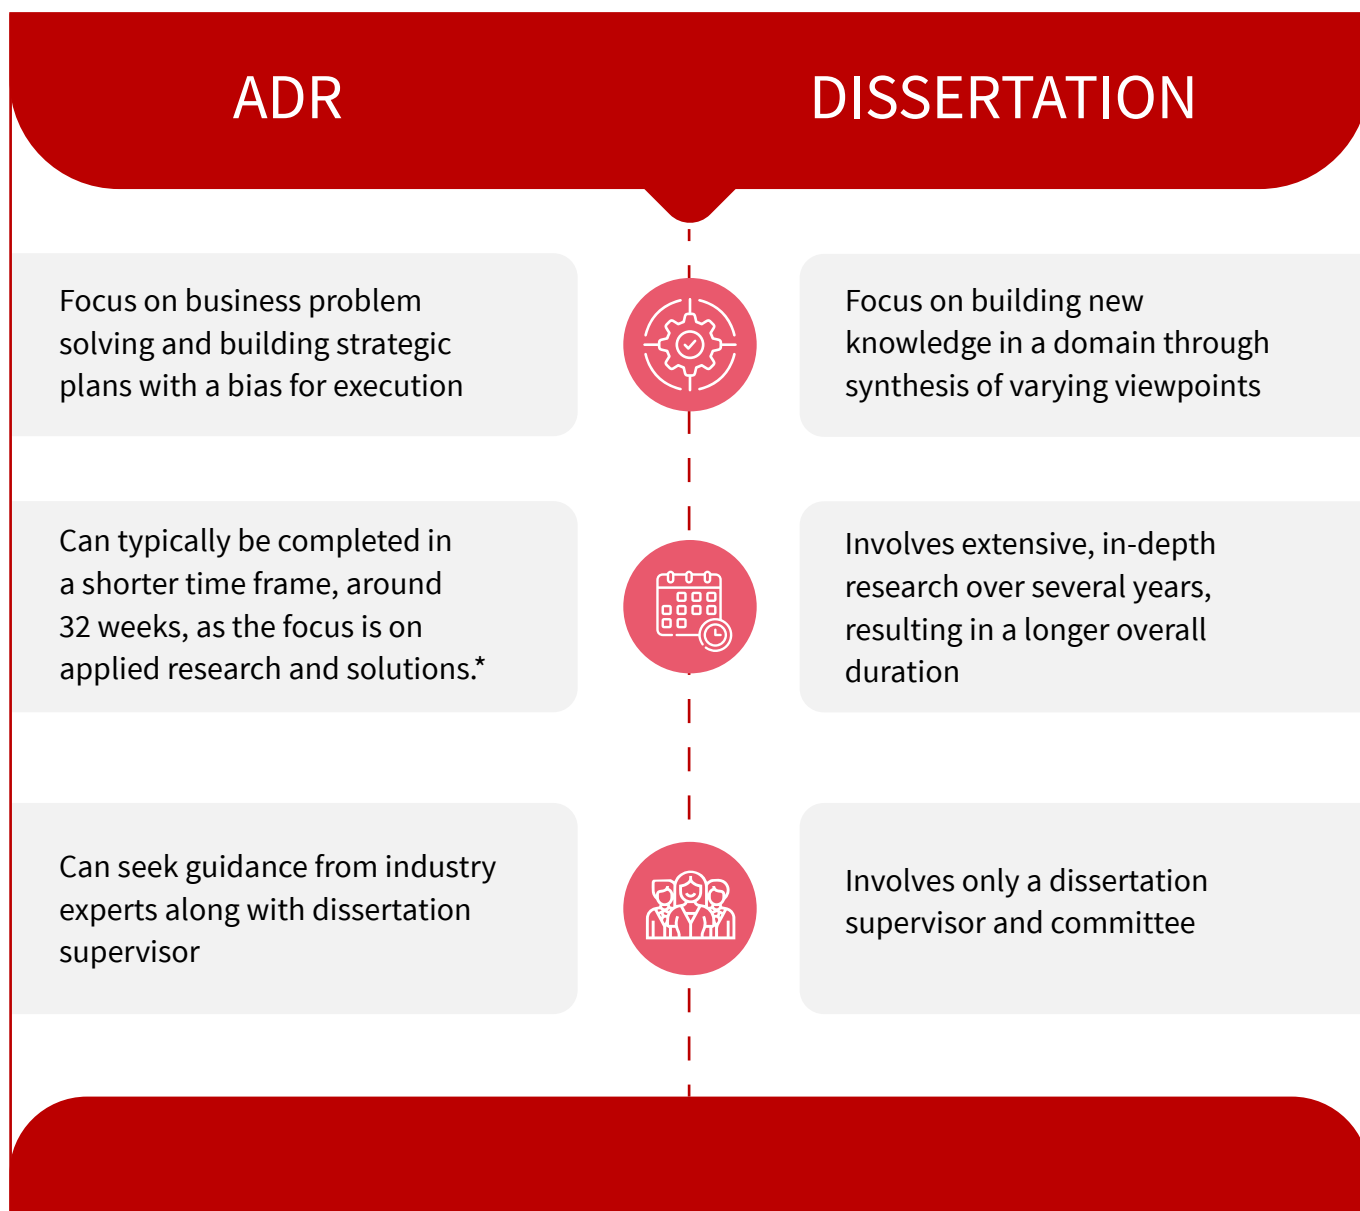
ADR

DISSERTATION

Focus on business problem solving and building strategic plans with a bias for execution

Focus on building new knowledge in a domain through synthesis of varying viewpoints

Can typically be completed in a shorter time frame, around 32 weeks, as the focus is on applied research and solutions.*

Involves extensive, in-depth research over several years, resulting in a longer overall duration

Can seek guidance from industry experts along with dissertation supervisor

Involves only a dissertation supervisor and committee